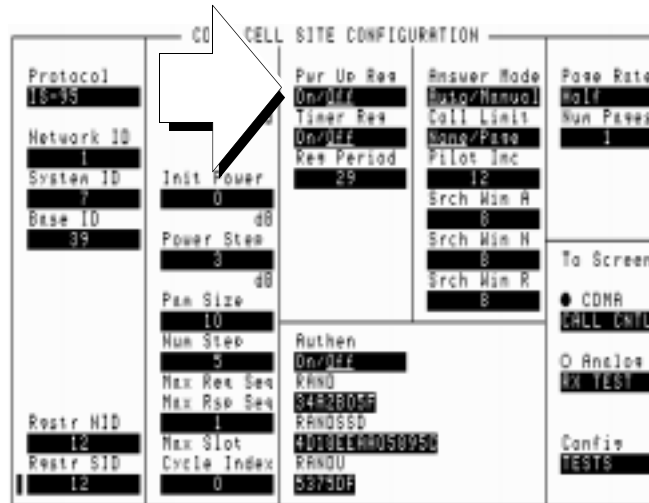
CO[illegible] CELL SITE CONFIGURATION

Protocol
IS-95
Network ID
1
System ID
7
Base ID
39
Restr NID
12
Restr SID
12

Init Power
0
dB
Power Step
3
dB
Pam Size
10
Num Step
5
Max Req Seq
Max Rsp Seq
1
Max Slot
Cycle Index
0

Pwr Up Reg
On/Off
Timer Reg
On/Off
Reg Period
29

Answer Mode
Auto/Manual
Call Limit
None/Page
Pilot Inc
12
Srch Win A
8
Srch Win N
8
Srch Win R
8

Page Rate
Half
Num Pages
1

To Screen
● CDMA
CALL CNTL
○ Analog
RX TEST
Config
TESTS

Authen
On/Off
RAND
34A2B05F
RANDSSD
4D18EEAAD5895C
RANDU
5376DF